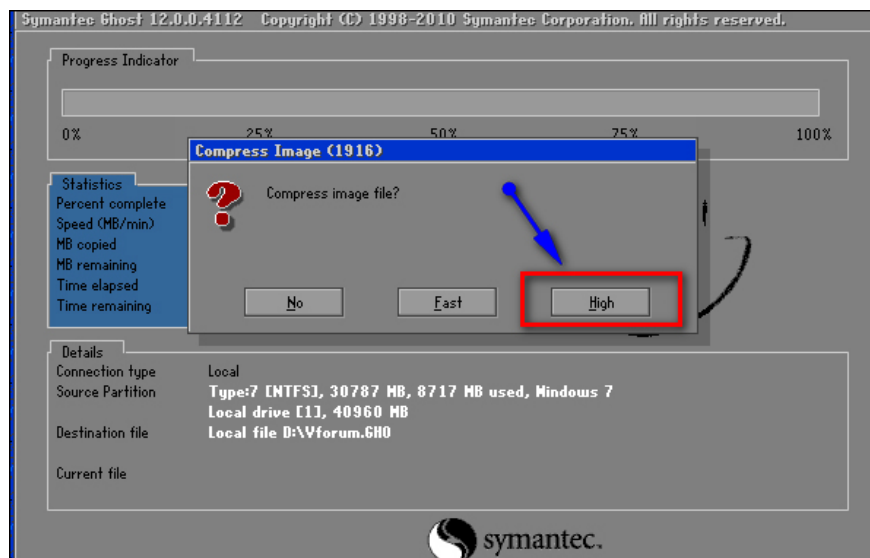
Symantec Ghost 12.0.0.4112 Copyright (C) 1998-2010 Symantec Corporation. All rights reserved.

Progress Indicator

0% 25% 50% 75% 100%

Statistics
Percent complete
Speed (MB/min)
MB copied
MB remaining
Time elapsed
Time remaining

Compress Image (1916)

Compress image file?

No Fast High

Details
Connection type Local
Source Partition Type:7 [NTFS], 30787 MB, 8717 MB used, Windows 7
Local drive [1], 40960 MB
Destination file Local file D:\Vforum.GHO

Current file

symantec.